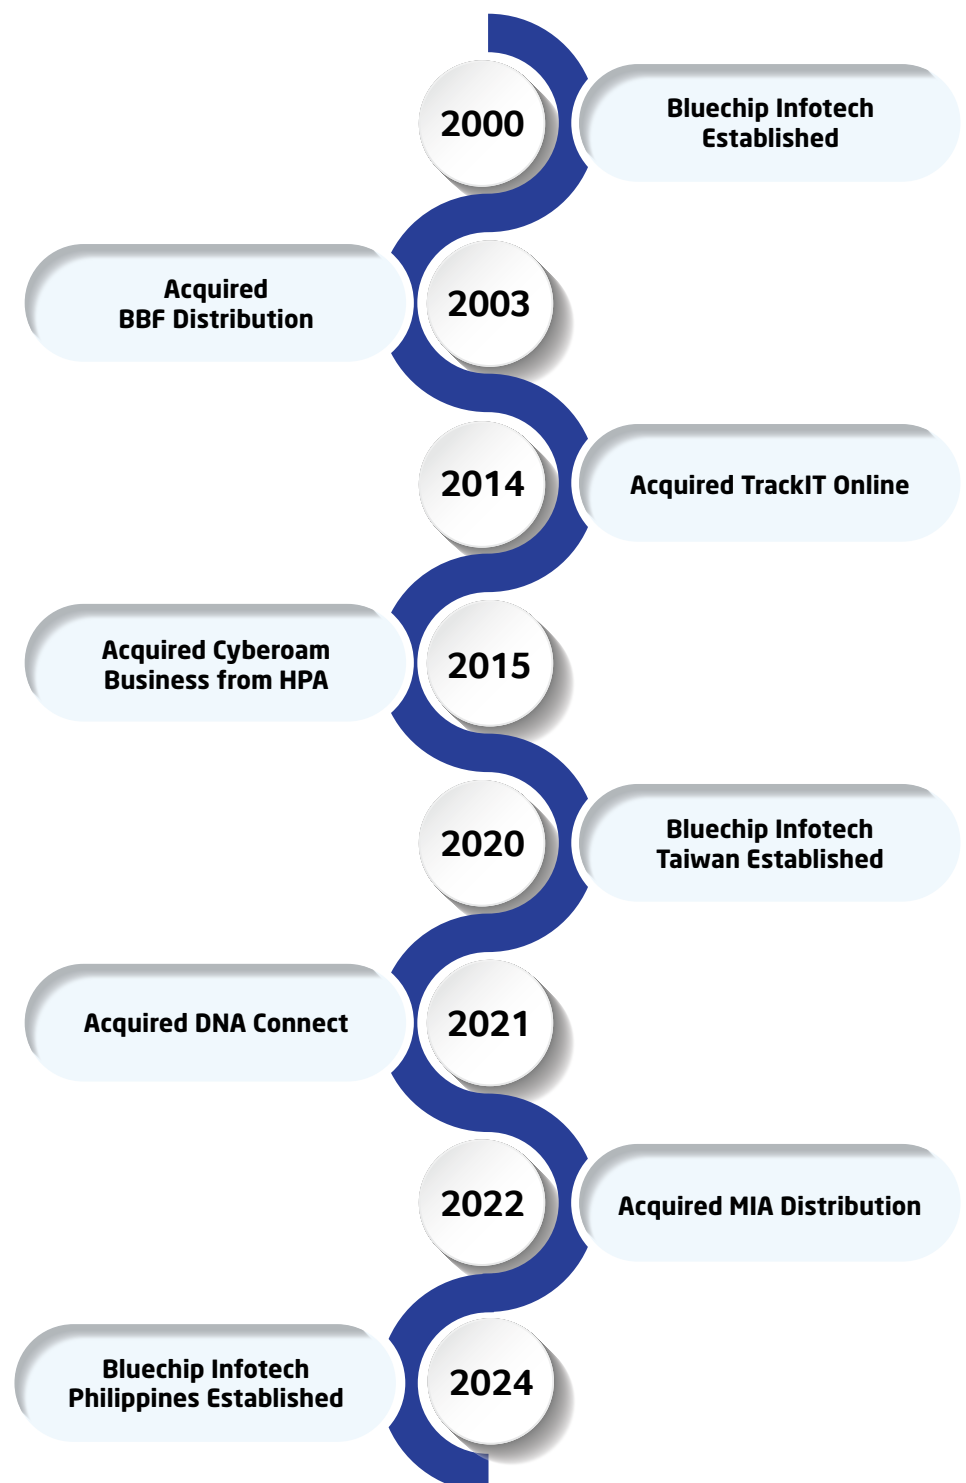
2000
Bluechip Infotech Established

Acquired BBF Distribution
2003

2014
Acquired TrackIT Online

Acquired Cyberoam Business from HPA
2015

2020
Bluechip Infotech Taiwan Established

Acquired DNA Connect
2021

2022
Acquired MIA Distribution

Bluechip Infotech Philippines Established
2024